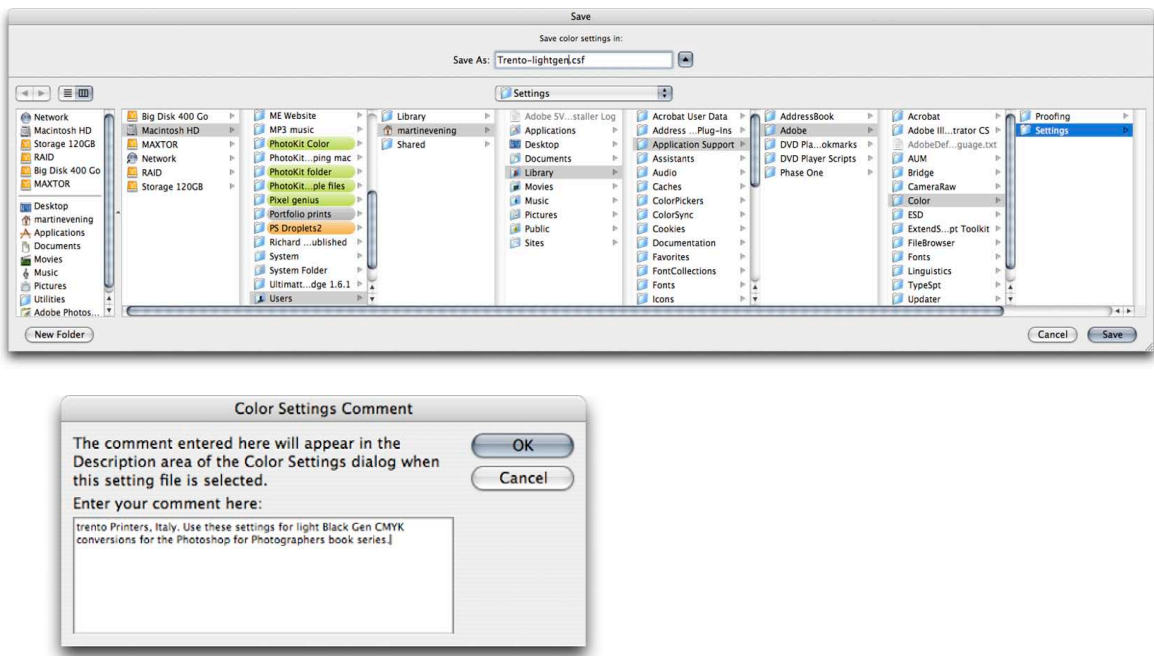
Save

Save color settings in:

Save As: Trento-lightgen.csf

Settings

Network
Macintosh HD
Storage 120GB
RAID
Big Disk 400 Go
MAXTOR
Desktop
martinevening
Applications
Documents
Movies
Music
Pictures
Utilities
Adobe Photos...

Big Disk 400 Go
Macintosh HD
MAXTOR
Network
RAID
Storage 120GB

ME Website
MP3 music
PhotoKit Color
PhotoKit...ping mac
PhotoKit folder
PhotoKit...ple files
Pixel genius
Portfolio prints
PS Droplets2
Richard ...ublished
System
System Folder
Ultimatt...dge 1.6.1
Users

Library
martinevening
Shared

Adobe SV...staller Log
Applications
Desktop
Documents
Library
Movies
Music
Pictures
Public
Sites

Acrobat User Data
Address ...Plug-Ins
Application Support
Assistants
Audio
Caches
ColorPickers
ColorSync
Cookies
Documentation
Favorites
FontCollections
Fonts
Icons

AddressBook
Adobe
DVD Pla...okmarks
DVD Player Scripts
Phase One

Acrobat
Adobe Ill...trator CS
AdobeDef...guage.txt
AUM
Bridge
CameraRaw
Color
ESD
ExtendS...pt Toolkit
FileBrowser
Fonts
Linguistics
TypeSpt
Updater

Proofing
Settings

New Folder

Cancel

Save

Color Settings Comment

The comment entered here will appear in the Description area of the Color Settings dialog when this setting file is selected.

OK

Cancel

Enter your comment here:

trento Printers, Italy. Use these settings for light Black Gen CMYK conversions for the Photoshop for Photographers book series.